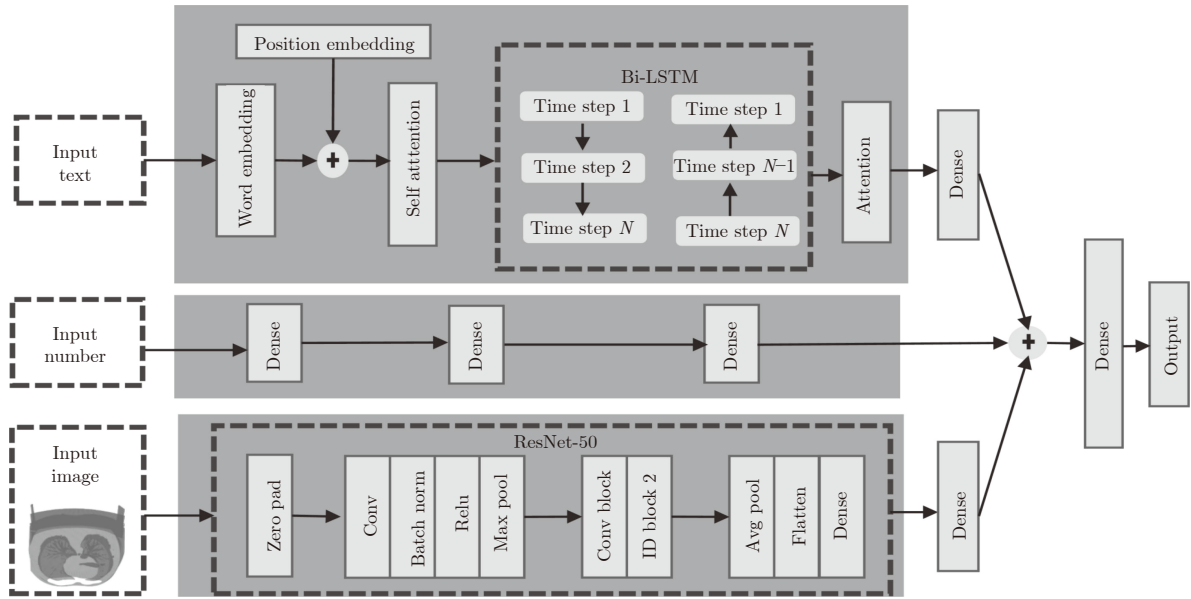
Position embedding

Input text

Word embedding

Self atttention

Bi-LSTM

Time step 1

Time step 2

Time step $N$

Time step 1

Time step $N$–1

Time step $N$

Attention

Dense

Input number

Dense

Dense

Dense

Dense

Output

Input image

ResNet-50

Zero pad

Conv

Batch norm

Relu

Max pool

Conv block

ID block 2

Avg pool

Flatten

Dense

Dense